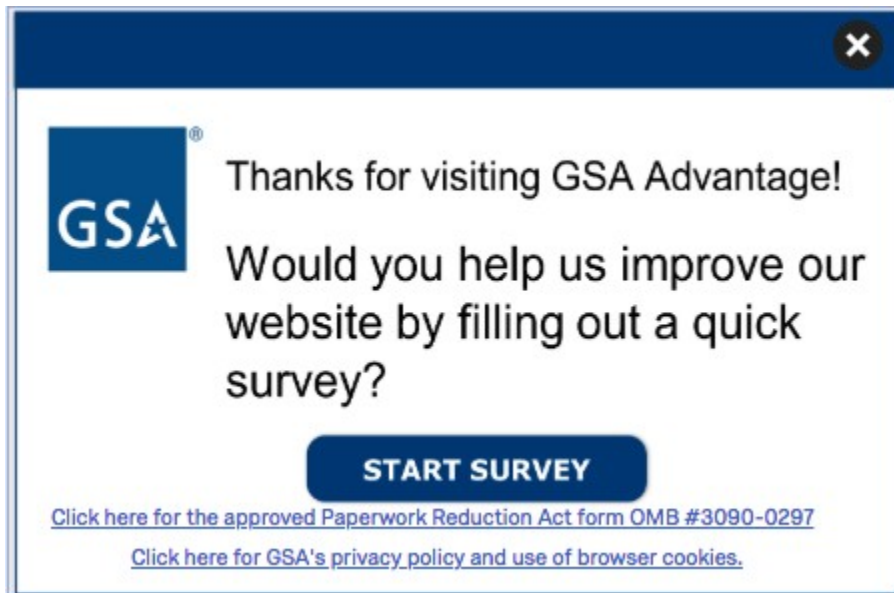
GSA®

Thanks for visiting GSA Advantage!

Would you help us improve our website by filling out a quick survey?

START SURVEY

Click here for the approved Paperwork Reduction Act form OMB #3090-0297

Click here for GSA's privacy policy and use of browser cookies.